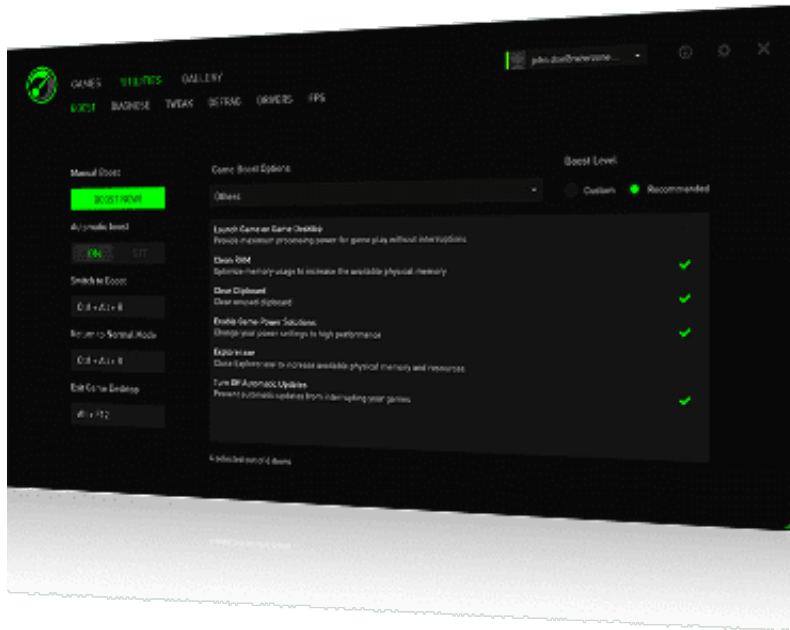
GAMES UTILITIES GALLERY

BOOST DIAGNOSE TWEAKS DEFRAG DRIVERS FPS

john.doe@razerzone...

Manual Boost

BOOST NOW

Automatic boost

ON OFF

Switch to Boost

Ctrl + Alt + B

Return to Normal Mode

Ctrl + Alt + R

Exit Game Desktop

Win + F12

Game Boost Options

Others

Boost Level

Custom Recommended

Launch Game on Game Desktop
Provide maximum processing power for game play without interruptions

Clean RAM
Optimize memory usage to increase the available physical memory

Clear Clipboard
Clear unused clipboard

Enable Game Power Solutions
Change your power settings to high performance

Explorer.exe
Close Explorer.exe to increase available physical memory and resources

Turn Off Automatic Updates
Prevent automatic updates from interrupting your games

4 selected out of 6 items